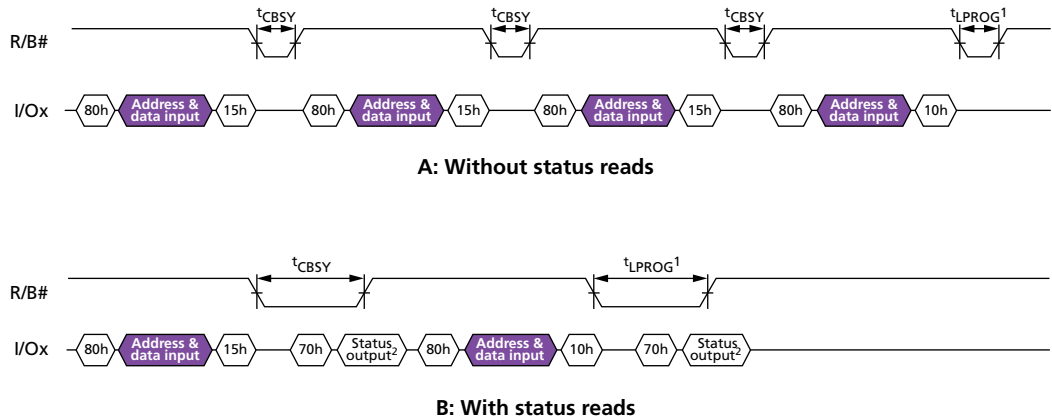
R/B#

$t_{CBSY}$ $t_{CBSY}$ $t_{CBSY}$ $t_{LPROG}{}^1$

I/Ox 80h Address & data input 15h 80h Address & data input 15h 80h Address & data input 15h 80h Address & data input 10h

A: Without status reads

R/B#

$t_{CBSY}$ $t_{LPROG}{}^1$

I/Ox 80h Address & data input 15h 70h Status output$^2$ 80h Address & data input 10h 70h Status output$^2$

B: With status reads